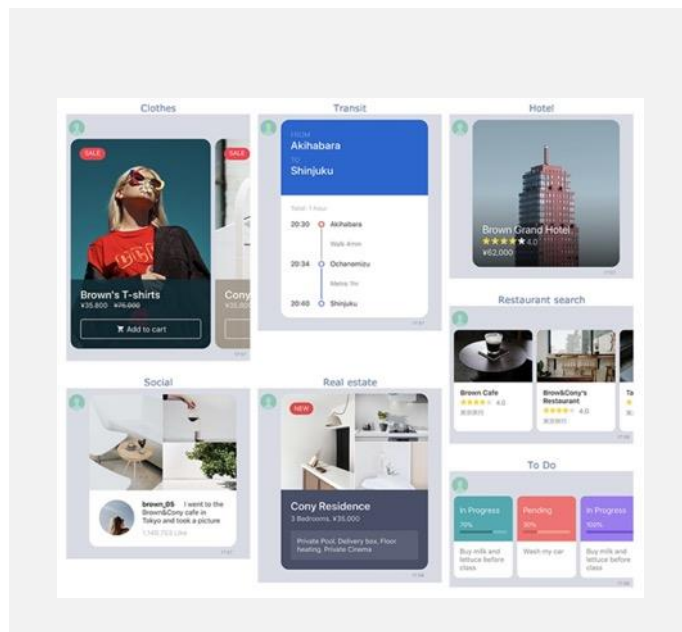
Clothes

SALE

SALE

Brown's T-shirts

¥35,800 ¥75,000

Cony

Add to cart

Transit

FROM

Akihabara

TO

Shinjuku

Total: 1 hour

20:30 Akihabara

Walk 4min

20:34 Ochanomizu

Metro 1hr

20:40 Shinjuku

Hotel

Brown Grand Hotel

4.0

¥62,000

Restaurant search

Brown Cafe

4.0

Brown&Cony's Restaurant

4.0

Social

brown_05 I went to the Brown&Cony cafe in Tokyo and took a picture

1,140,753 Like

Real estate

NEW

Cony Residence

3 Bedrooms, ¥35,000

Private Pool, Delivery box, Floor heating, Private Cinema

To Do

In Progress

70%

Pending

30%

In Progress

100%

Buy milk and lettuce before class

Wash my car

Buy milk and lettuce before class